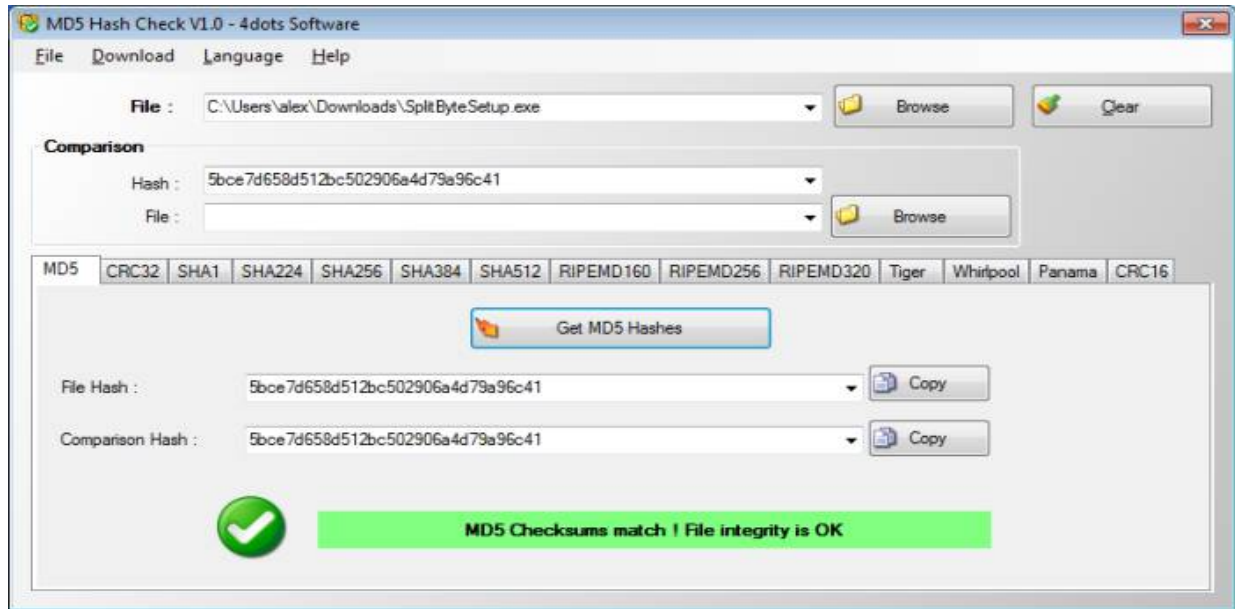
MD5 Hash Check V1.0 - 4dots Software

File Download Language Help

File : C:\Users\alex\Downloads\SplitByteSetup.exe Browse Clear

Comparison

Hash : 5bce7d658d512bc502906a4d79a96c41

File : Browse

MD5 | CRC32 | SHA1 | SHA224 | SHA256 | SHA384 | SHA512 | RIPEMD160 | RIPEMD256 | RIPEMD320 | Tiger | Whirlpool | Panama | CRC16

Get MD5 Hashes

File Hash : 5bce7d658d512bc502906a4d79a96c41 Copy

Comparison Hash : 5bce7d658d512bc502906a4d79a96c41 Copy

MD5 Checksums match ! File integrity is OK